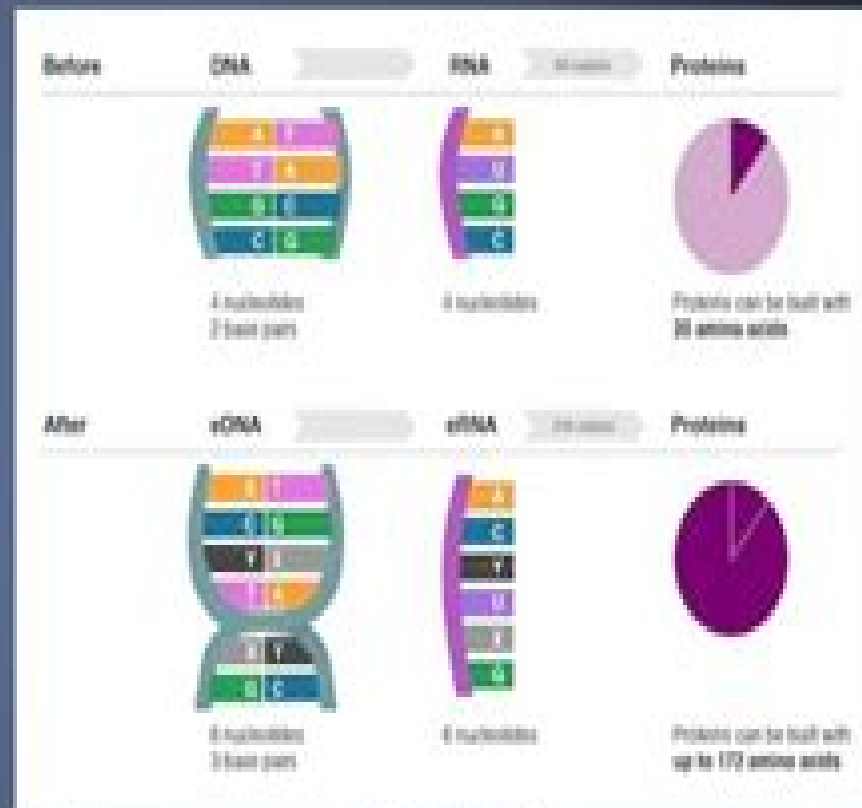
Before DNA RNA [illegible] Proteins

A T
T A
G C
C G

A
U
G
C

4 nucleotides
2 base pairs

4 nucleotides

Proteins can be built with 20 amino acids

After xDNA xRNA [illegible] Proteins

X Y
C G
Y X
T A
X Y
G C

A
C
Y
U
X
G

6 nucleotides
3 base pairs

6 nucleotides

Proteins can be built with up to 172 amino acids